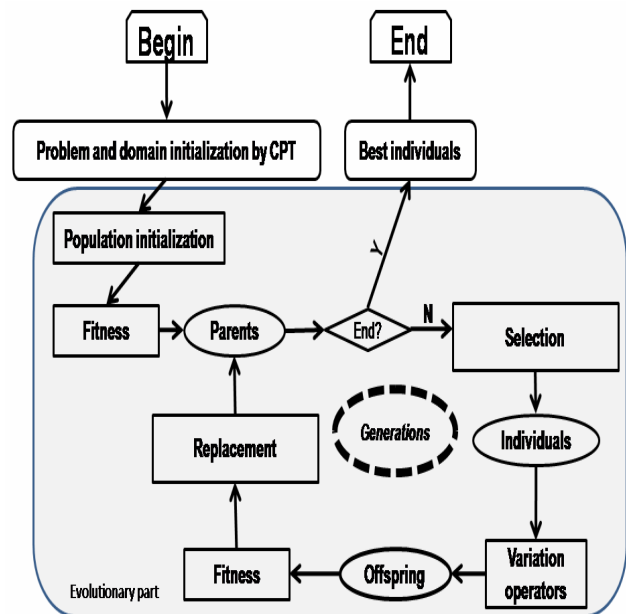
Begin

End

Problem and domain initialization by CPT

Best individuals

Population initialization

Y

Fitness

Parents

End?

N

Selection

Generations

Individuals

Replacement

Fitness

Offspring

Variation operators

Evolutionary part